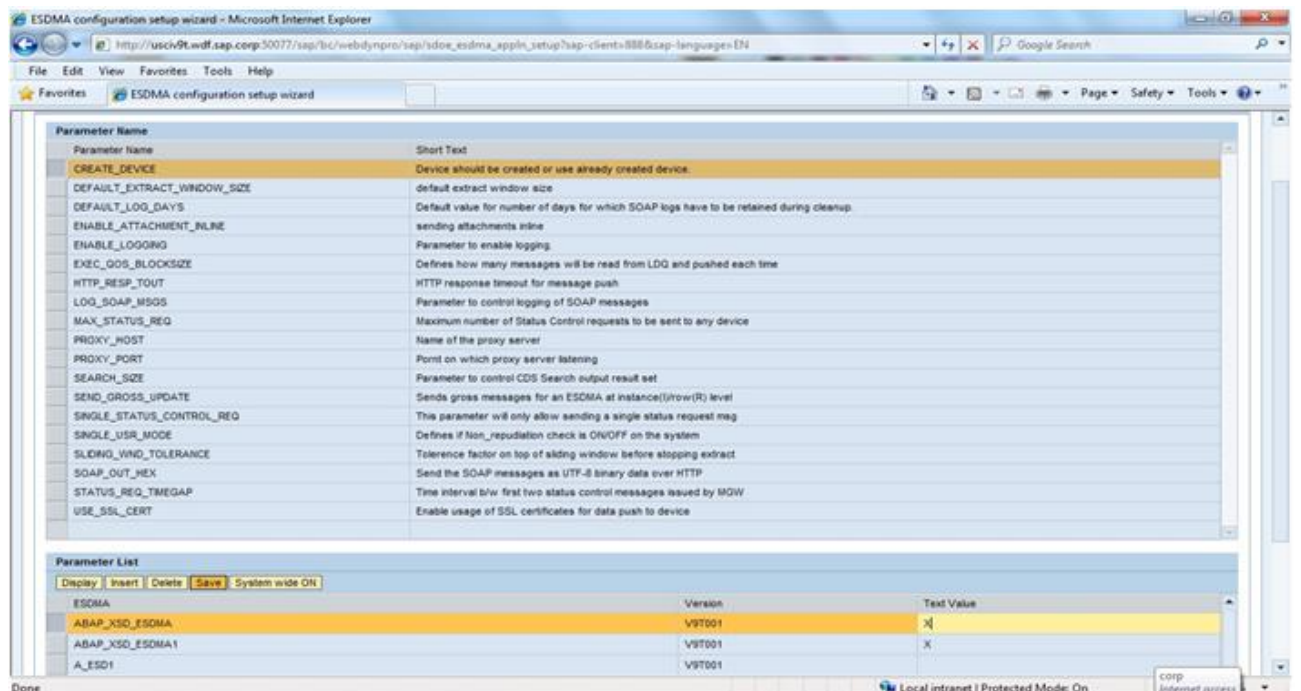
ESDMA configuration setup wizard - Microsoft Internet Explorer

http://usciv9t.wdf.sap.corp:50077/sap/bc/webdynpro/sap/sdoe_esdma_appln_setup?sap-client=888&sap-language=EN

Google Search

File Edit View Favorites Tools Help

Favorites | ESDMA configuration setup wizard

Page ▾ Safety ▾ Tools ▾

Parameter Name

| Parameter Name | Short Text |
|---|---|
| CREATE_DEVICE | Device should be created or use already created device. |
| DEFAULT_EXTRACT_WINDOW_SIZE | default extract window size |
| DEFAULT_LOG_DAYS | Default value for number of days for which SOAP logs have to be retained during cleanup. |
| ENABLE_ATTACHMENT_INLINE | sending attachments inline |
| ENABLE_LOGGING | Parameter to enable logging. |
| EXEC_QOS_BLOCKSIZE | Defines how many messages will be read from LDQ and pushed each time |
| HTTP_RESP_TOUT | HTTP response timeout for message push |
| LOG_SOAP_MSGS | Parameter to control logging of SOAP messages |
| MAX_STATUS_REQ | Maximum number of Status Control requests to be sent to any device |
| PROXY_HOST | Name of the proxy server |
| PROXY_PORT | Pornt on which proxy server listening |
| SEARCH_SIZE | Parameter to control CDS Search output result set |
| SEND_GROSS_UPDATE | Sends gross messages for an ESDMA at instance(I)/row(R) level |
| SINGLE_STATUS_CONTROL_REQ | This parameter will only allow sending a single status request msg |
| SINGLE_USR_MODE | Defines if Non_repudiation check is ON/OFF on the system |
| SLIDING_WND_TOLERANCE | Tolerence factor on top of sliding window before stopping extract |
| SOAP_OUT_HEX | Send the SOAP messages as UTF-8 binary data over HTTP |
| STATUS_REQ_TIMEGAP | Time interval b/w first two status control messages issued by MGW |
| USE_SSL_CERT | Enable usage of SSL certificates for data push to device |

Parameter List

Display | Insert | Delete | Save | System wide ON

| ESDMA | Version | Text Value |
|---|---|---|
| ABAP_XSD_ESDMA | V9T001 | X |
| ABAP_XSD_ESDMA1 | V9T001 | X |
| A_ESD1 | V9T001 | |

Done

Local intranet | Protected Mode: On

corp
Internet access